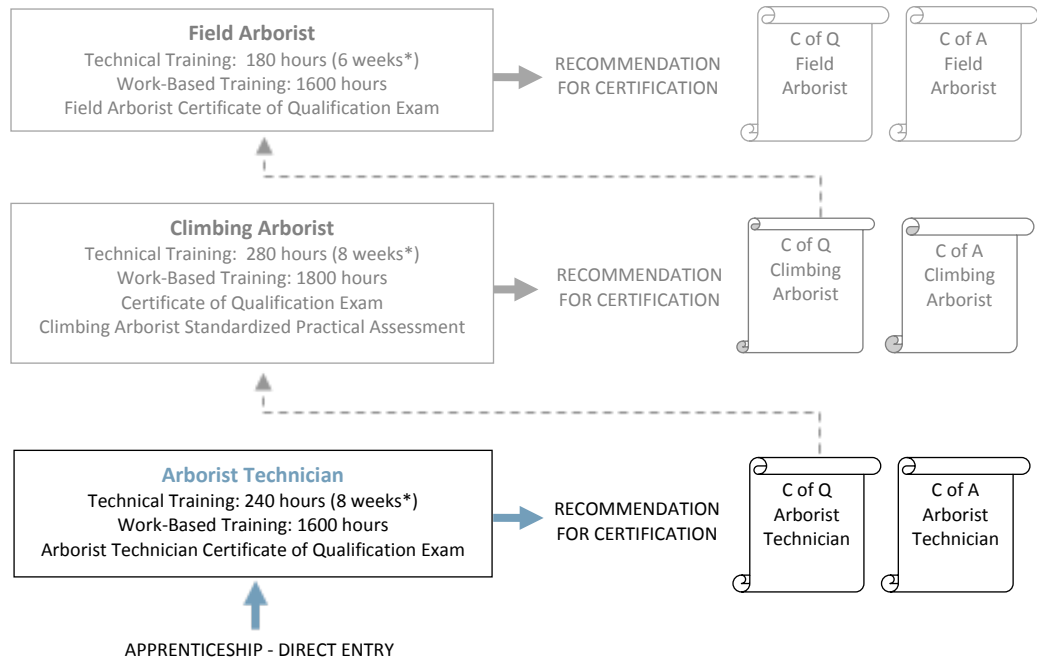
Field Arborist
Technical Training: 180 hours (6 weeks*)
Work-Based Training: 1600 hours
Field Arborist Certificate of Qualification Exam

RECOMMENDATION FOR CERTIFICATION

C of Q Field Arborist

C of A Field Arborist

Climbing Arborist
Technical Training: 280 hours (8 weeks*)
Work-Based Training: 1800 hours
Certificate of Qualification Exam
Climbing Arborist Standardized Practical Assessment

RECOMMENDATION FOR CERTIFICATION

C of Q Climbing Arborist

C of A Climbing Arborist

Arborist Technician
Technical Training: 240 hours (8 weeks*)
Work-Based Training: 1600 hours
Arborist Technician Certificate of Qualification Exam

RECOMMENDATION FOR CERTIFICATION

C of Q Arborist Technician

C of A Arborist Technician

APPRENTICESHIP - DIRECT ENTRY